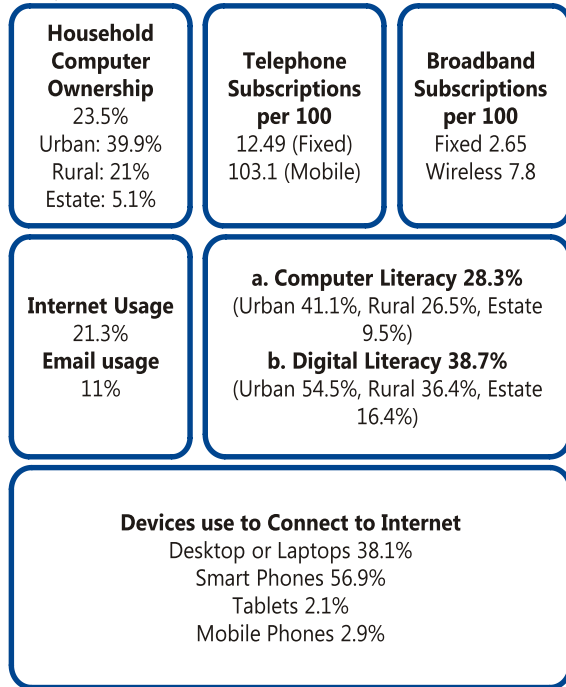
Household Computer Ownership
23.5%
Urban: 39.9%
Rural: 21%
Estate: 5.1%

Telephone Subscriptions per 100
12.49 (Fixed)
103.1 (Mobile)

Broadband Subscriptions per 100
Fixed 2.65
Wireless 7.8

Internet Usage
21.3%
Email usage
11%

a. Computer Literacy 28.3%
(Urban 41.1%, Rural 26.5%, Estate 9.5%)
b. Digital Literacy 38.7%
(Urban 54.5%, Rural 36.4%, Estate 16.4%)

Devices use to Connect to Internet
Desktop or Laptops 38.1%
Smart Phones 56.9%
Tablets 2.1%
Mobile Phones 2.9%